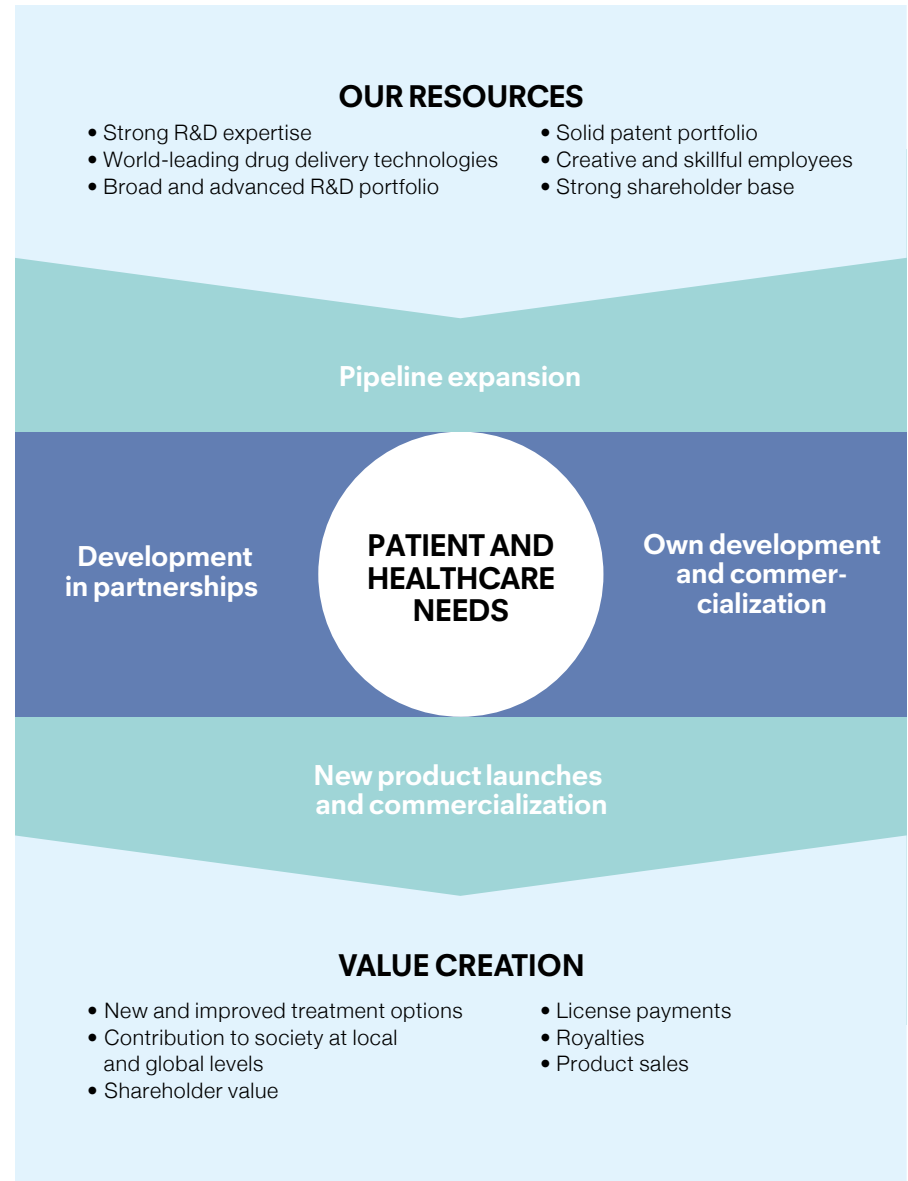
OUR RESOURCES

• Strong R&D expertise
• World-leading drug delivery technologies
• Broad and advanced R&D portfolio

• Solid patent portfolio
• Creative and skillful employees
• Strong shareholder base

Pipeline expansion

Development in partnerships

PATIENT AND HEALTHCARE NEEDS

Own development and commercialization

New product launches and commercialization

VALUE CREATION

• New and improved treatment options
• Contribution to society at local and global levels
• Shareholder value

• License payments
• Royalties
• Product sales